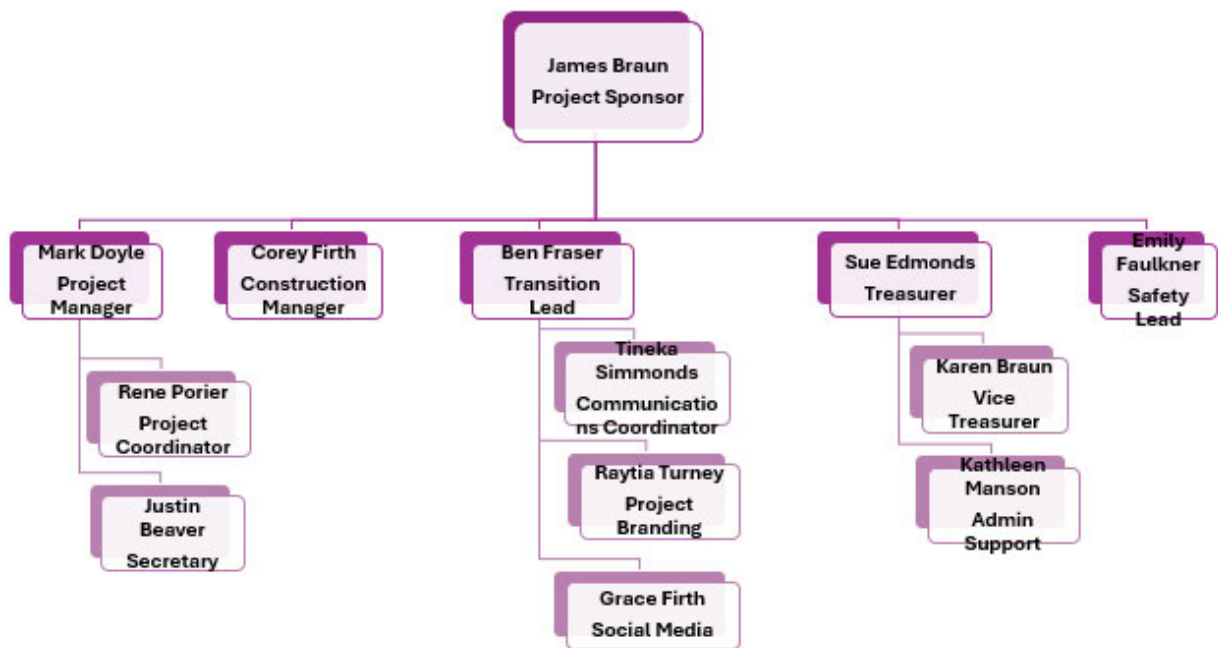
James Braun
Project Sponsor

Mark Doyle
Project Manager

Rene Porier
Project Coordinator

Justin Beaver
Secretary

Corey Firth
Construction Manager

Ben Fraser
Transition Lead

Tineka Simmonds
Communications Coordinator

Raytia Turney
Project Branding

Grace Firth
Social Media

Sue Edmonds
Treasurer

Karen Braun
Vice Treasurer

Kathleen Manson
Admin Support

Emily Faulkner
Safety Lead